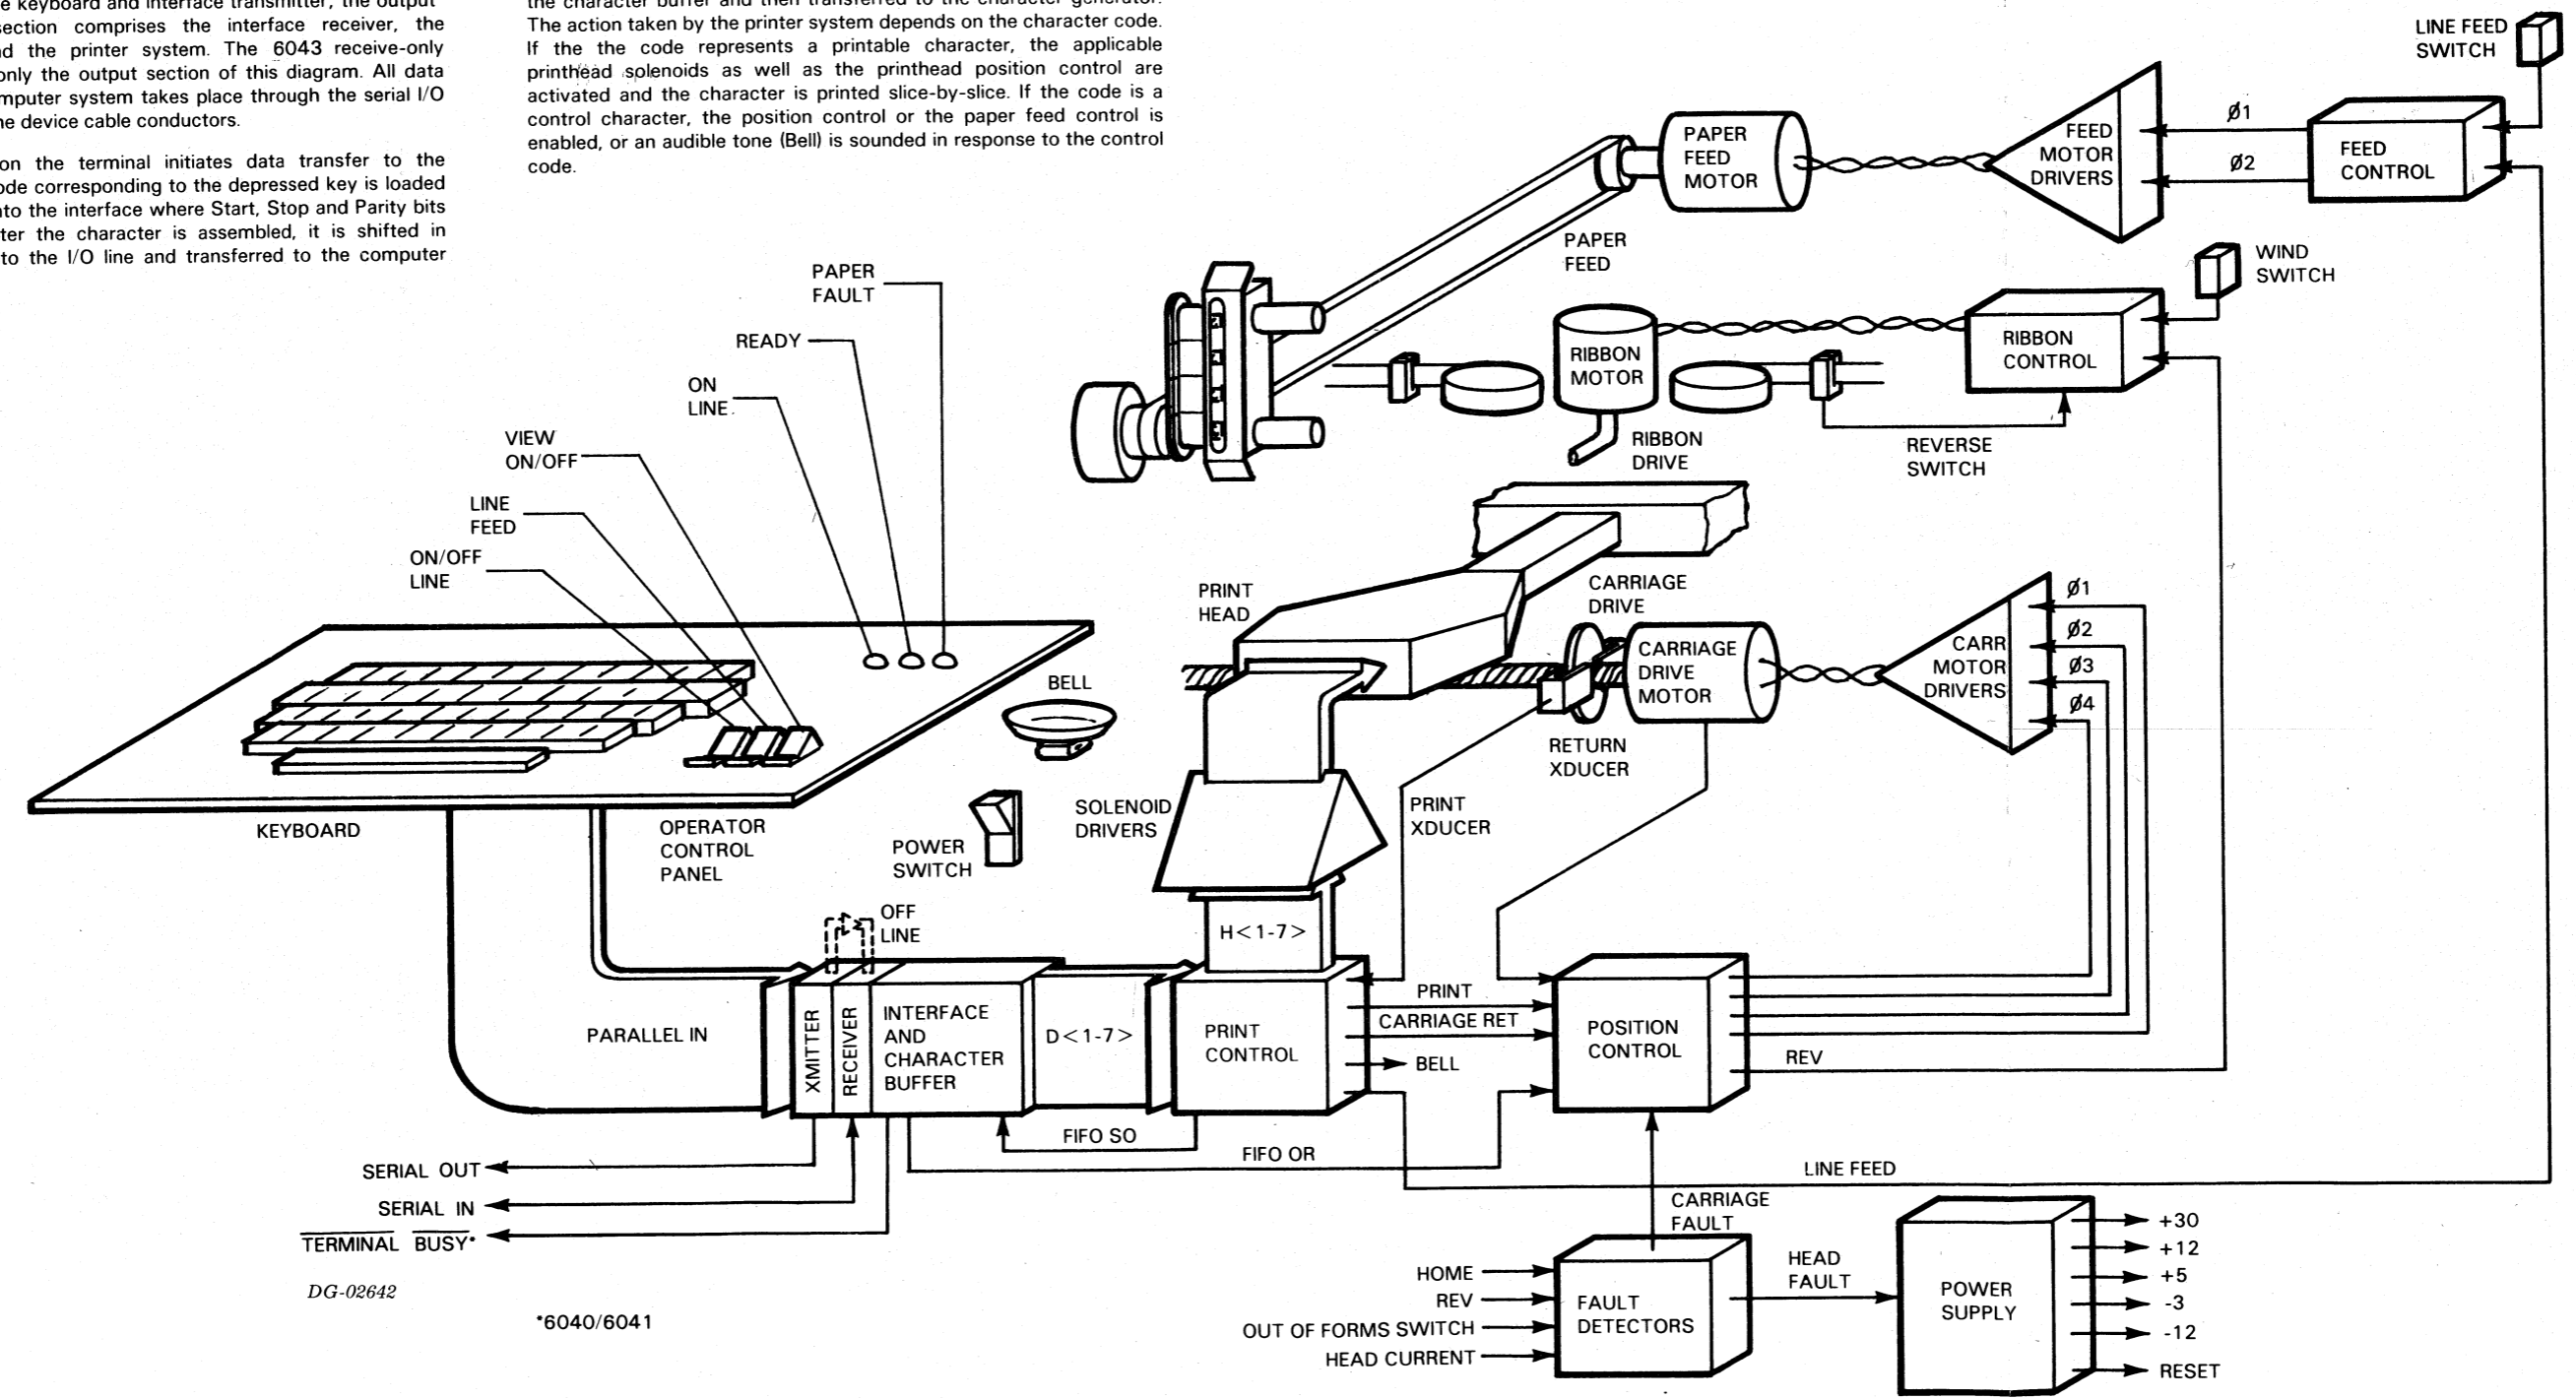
e keyboard and interface transmitter, the output section comprises the interface receiver, the d the printer system. The 6043 receive-only only the output section of this diagram. All data mputer system takes place through the serial I/O he device cable conductors.

on the terminal initiates data transfer to the ode corresponding to the depressed key is loaded nto the interface where Start, Stop and Parity bits ter the character is assembled, it is shifted in to the I/O line and transferred to the computer

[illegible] the character buffer and then transferred to the character generator. The action taken by the printer system depends on the character code. If the the code represents a printable character, the applicable printhead solenoids as well as the printhead position control are activated and the character is printed slice-by-slice. If the code is a control character, the position control or the paper feed control is enabled, or an audible tone (Bell) is sounded in response to the control code.

LINE FEED SWITCH
PAPER FEED MOTOR
FEED MOTOR DRIVERS
Ø1
Ø2
FEED CONTROL
PAPER FEED
WIND SWITCH
RIBBON MOTOR
RIBBON CONTROL
RIBBON DRIVE
REVERSE SWITCH
PAPER FAULT
READY
ON LINE
VIEW ON/OFF
LINE FEED
ON/OFF LINE
PRINT HEAD
CARRIAGE DRIVE
CARRIAGE DRIVE MOTOR
CARR MOTOR DRIVERS
Ø1
Ø2
Ø3
Ø4
BELL
RETURN XDUCER
KEYBOARD
OPERATOR CONTROL PANEL
POWER SWITCH
SOLENOID DRIVERS
PRINT XDUCER
OFF LINE
H<1-7>
PARALLEL IN
XMITTER
RECEIVER
INTERFACE AND CHARACTER BUFFER
D<1-7>
PRINT CONTROL
PRINT
CARRIAGE RET
BELL
POSITION CONTROL
REV
FIFO SO
FIFO OR
LINE FEED
SERIAL OUT
SERIAL IN
$\overline{\text{TERMINAL}}$ $\overline{\text{BUSY}}$*
CARRIAGE FAULT
HOME
REV
OUT OF FORMS SWITCH
HEAD CURRENT
FAULT DETECTORS
HEAD FAULT
POWER SUPPLY
+30
+12
+5
-3
-12
RESET
DG-02642
*6040/6041